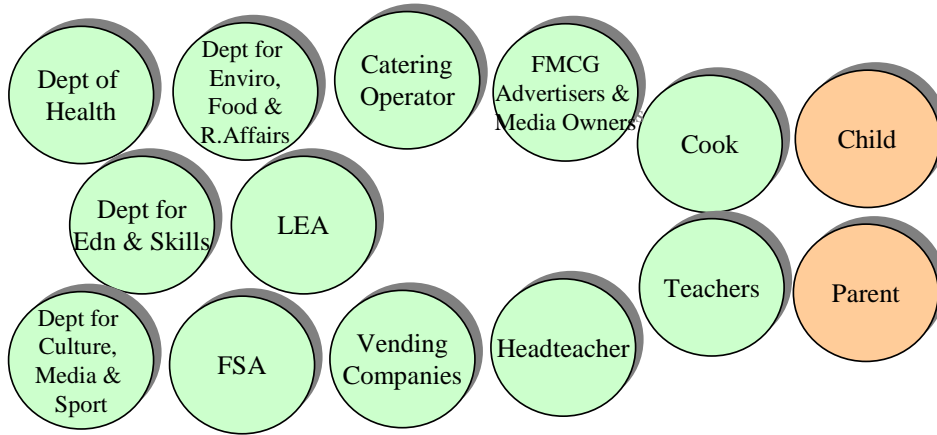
Dept of Health

Dept for Enviro, Food & R.Affairs

Catering Operator

FMCG Advertisers & Media Owners

Cook

Child

Dept for Edn & Skills

LEA

Teachers

Parent

Dept for Culture, Media & Sport

FSA

Vending Companies

Headteacher